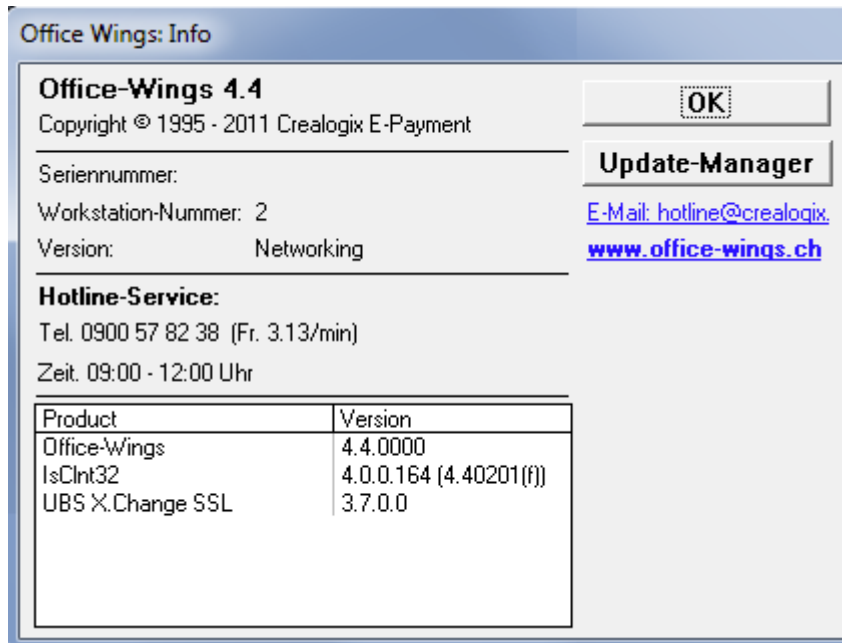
Office Wings: Info

Office-Wings 4.4
Copyright © 1995 - 2011 Crealogix E-Payment

Seriennummer:
Workstation-Nummer: 2
Version: Networking

Hotline-Service:
Tel. 0900 57 82 38 (Fr. 3.13/min)
Zeit. 09:00 - 12:00 Uhr

| Product | Version |
|---|---|
| Office-Wings | 4.4.0000 |
| IsClnt32 | 4.0.0.164 (4.40201(f)) |
| UBS X.Change SSL | 3.7.0.0 |

OK

Update-Manager

E-Mail: hotline@crealogix.

www.office-wings.ch